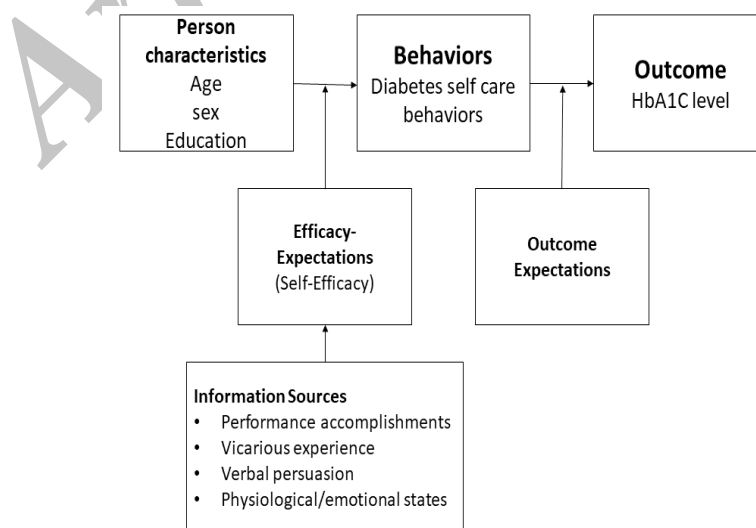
Person characteristics
Age
sex
Education

Behaviors
Diabetes self care behaviors

Outcome
HbA1C level

Efficacy-Expectations
(Self-Efficacy)

Outcome Expectations

Information Sources
• Performance accomplishments
• Vicarious experience
• Verbal persuasion
• Physiological/emotional states